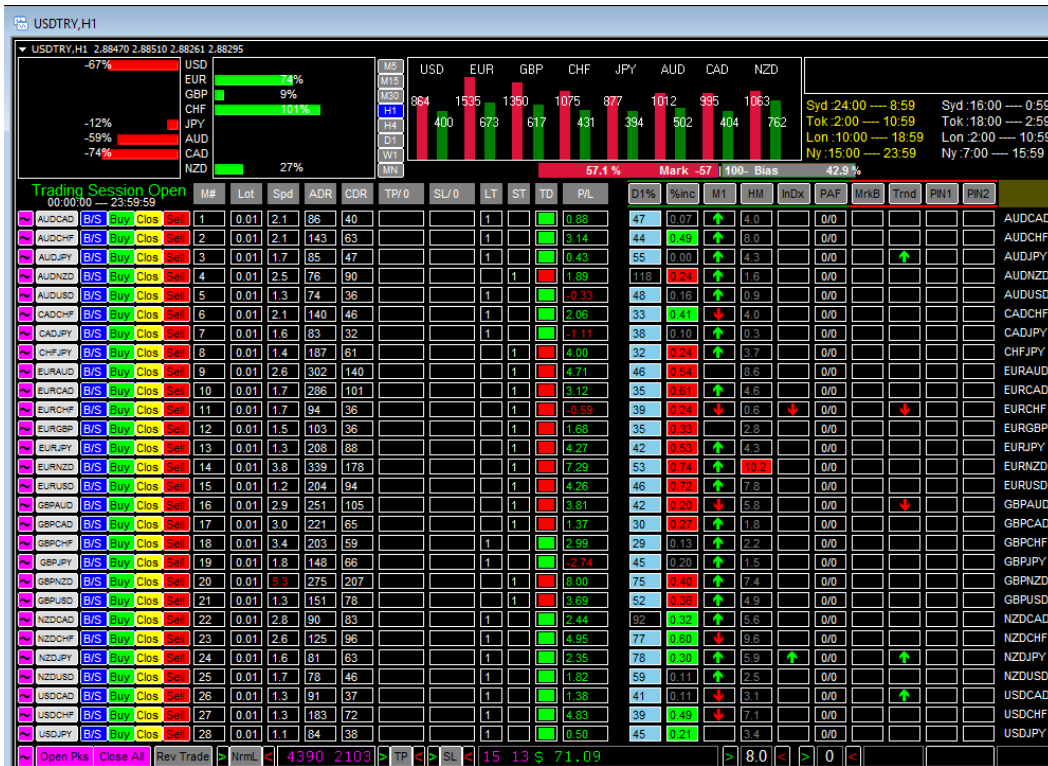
USDTRY,H1

USDTRY,H1 2.88470 2.88510 2.88261 2.88295

-67% USD
EUR 74%
GBP 9%
CHF 101%
-12% JPY
-59% AUD
-74% CAD
NZD 27%

M5 M15 M30 H1 H4 D1 W1 MN

| USD | EUR | GBP | CHF | JPY | AUD | CAD | NZD |
|---|---|---|---|---|---|---|---|
| 864 | 1535 | 1350 | 1075 | 877 | 1012 | 995 | 1063 |
| 400 | 673 | 617 | 431 | 394 | 502 | 404 | 762 |

57.1 % Mark -57 100- Bias 42.9 %

Syd :24:00 ---- 8:59
Tok :2:00 ---- 10:59
Lon :10:00 ---- 18:59
Ny :15:00 ---- 23:59

Syd :16:00 ---- 0:59
Tok :18:00 ---- 2:59
Lon :2:00 ---- 10:59
Ny :7:00 ---- 15:59

Trading Session Open
00:00:00 --- 23:59:59

| | M# | Lot | Spd | ADR | CDR | TP / 0 | SL / 0 | LT | ST | TD | P/L | D1% | %inc | M1 | HM | InDx | PAF | MrkB | Trnd | PIN1 | PIN2 | |
|---|---|---|---|---|---|---|---|---|---|---|---|---|---|---|---|---|---|---|---|---|---|---|
| AUDCAD B/S Buy Clos Sell | 1 | 0.01 | 2.1 | 86 | 40 | | | 1 | | | 0.88 | 47 | 0.07 | | 4.0 | | 0/0 | | | | | AUDCAD |
| AUDCHF B/S Buy Clos Sell | 2 | 0.01 | 2.1 | 143 | 63 | | | 1 | | | 3.14 | 44 | 0.49 | | 8.0 | | 0/0 | | | | | AUDCHF |
| AUDJPY B/S Buy Clos Sell | 3 | 0.01 | 1.7 | 85 | 47 | | | 1 | | | 0.43 | 55 | 0.00 | | 4.3 | | 0/0 | | | | | AUDJPY |
| AUDNZD B/S Buy Clos Sell | 4 | 0.01 | 2.5 | 76 | 90 | | | | 1 | | 1.89 | 118 | 0.24 | | 1.6 | | 0/0 | | | | | AUDNZD |
| AUDUSD B/S Buy Clos Sell | 5 | 0.01 | 1.3 | 74 | 36 | | | 1 | | | -8.33 | 48 | 0.16 | | 0.9 | | 0/0 | | | | | AUDUSD |
| CADCHF B/S Buy Clos Sell | 6 | 0.01 | 2.1 | 140 | 46 | | | 1 | | | 2.06 | 33 | 0.41 | | 4.0 | | 0/0 | | | | | CADCHF |
| CADJPY B/S Buy Clos Sell | 7 | 0.01 | 1.6 | 83 | 32 | | | 1 | | | -1.11 | 38 | 0.10 | | 0.3 | | 0/0 | | | | | CADJPY |
| CHFJPY B/S Buy Clos Sell | 8 | 0.01 | 1.4 | 187 | 61 | | | | 1 | | 4.00 | 32 | 0.24 | | 3.7 | | 0/0 | | | | | CHFJPY |
| EURAUD B/S Buy Clos Sell | 9 | 0.01 | 2.6 | 302 | 140 | | | | 1 | | 4.71 | 46 | 0.54 | | 8.6 | | 0/0 | | | | | EURAUD |
| EURCAD B/S Buy Clos Sell | 10 | 0.01 | 1.7 | 286 | 101 | | | | 1 | | 3.12 | 35 | 0.61 | | 4.6 | | 0/0 | | | | | EURCAD |
| EURCHF B/S Buy Clos Sell | 11 | 0.01 | 1.7 | 94 | 36 | | | | 1 | | -0.59 | 39 | 0.24 | | 0.6 | | 0/0 | | | | | EURCHF |
| EURGBP B/S Buy Clos Sell | 12 | 0.01 | 1.5 | 103 | 36 | | | | 1 | | 1.68 | 35 | 0.33 | | 2.8 | | 0/0 | | | | | EURGBP |
| EURJPY B/S Buy Clos Sell | 13 | 0.01 | 1.3 | 208 | 88 | | | | 1 | | 4.27 | 42 | 0.53 | | 4.3 | | 0/0 | | | | | EURJPY |
| EURNZD B/S Buy Clos Sell | 14 | 0.01 | 3.8 | 339 | 178 | | | | 1 | | 7.29 | 53 | 0.74 | | 10.2 | | 0/0 | | | | | EURNZD |
| EURUSD B/S Buy Clos Sell | 15 | 0.01 | 1.2 | 204 | 94 | | | | 1 | | 4.26 | 46 | 0.72 | | 7.8 | | 0/0 | | | | | EURUSD |
| GBPAUD B/S Buy Clos Sell | 16 | 0.01 | 2.9 | 251 | 105 | | | | 1 | | 3.81 | 42 | 0.20 | | 5.8 | | 0/0 | | | | | GBPAUD |
| GBPCAD B/S Buy Clos Sell | 17 | 0.01 | 3.0 | 221 | 65 | | | | 1 | | 1.37 | 30 | 0.27 | | 1.8 | | 0/0 | | | | | GBPCAD |
| GBPCHF B/S Buy Clos Sell | 18 | 0.01 | 3.4 | 203 | 59 | | | 1 | | | 2.99 | 29 | 0.13 | | 2.2 | | 0/0 | | | | | GBPCHF |
| GBPJPY B/S Buy Clos Sell | 19 | 0.01 | 1.8 | 148 | 66 | | | 1 | | | -2.74 | 45 | 0.20 | | 1.5 | | 0/0 | | | | | GBPJPY |
| GBPNZD B/S Buy Clos Sell | 20 | 0.01 | 5.3 | 275 | 207 | | | | 1 | | 8.00 | 75 | 0.40 | | 7.4 | | 0/0 | | | | | GBPNZD |
| GBPUSD B/S Buy Clos Sell | 21 | 0.01 | 1.3 | 151 | 78 | | | | 1 | | 3.69 | 52 | 0.36 | | 4.9 | | 0/0 | | | | | GBPUSD |
| NZDCAD B/S Buy Clos Sell | 22 | 0.01 | 2.8 | 90 | 83 | | | 1 | | | 2.44 | 92 | 0.32 | | 5.6 | | 0/0 | | | | | NZDCAD |
| NZDCHF B/S Buy Clos Sell | 23 | 0.01 | 2.6 | 125 | 96 | | | 1 | | | 4.95 | 77 | 0.60 | | 9.6 | | 0/0 | | | | | NZDCHF |
| NZDJPY B/S Buy Clos Sell | 24 | 0.01 | 1.6 | 81 | 63 | | | 1 | | | 2.35 | 78 | 0.30 | | 5.9 | | 0/0 | | | | | NZDJPY |
| NZDUSD B/S Buy Clos Sell | 25 | 0.01 | 1.7 | 78 | 46 | | | 1 | | | 1.82 | 59 | 0.11 | | 2.5 | | 0/0 | | | | | NZDUSD |
| USDCAD B/S Buy Clos Sell | 26 | 0.01 | 1.3 | 91 | 37 | | | 1 | | | 1.38 | 41 | 0.11 | | 3.1 | | 0/0 | | | | | USDCAD |
| USDCHF B/S Buy Clos Sell | 27 | 0.01 | 1.7 | 183 | 72 | | | 1 | | | 4.83 | 39 | 0.49 | | 7.1 | | 0/0 | | | | | USDCHF |
| USDJPY B/S Buy Clos Sell | 28 | 0.01 | 1.1 | 84 | 38 | | | 1 | | | 0.50 | 45 | 0.21 | | 3.1 | | 0/0 | | | | | USDJPY |

Open Pks Close All Rev Trade > NrmL < 4390 2103 > TP < > SL < 15 13 $ 71.09 > 8.0 < > 0 <